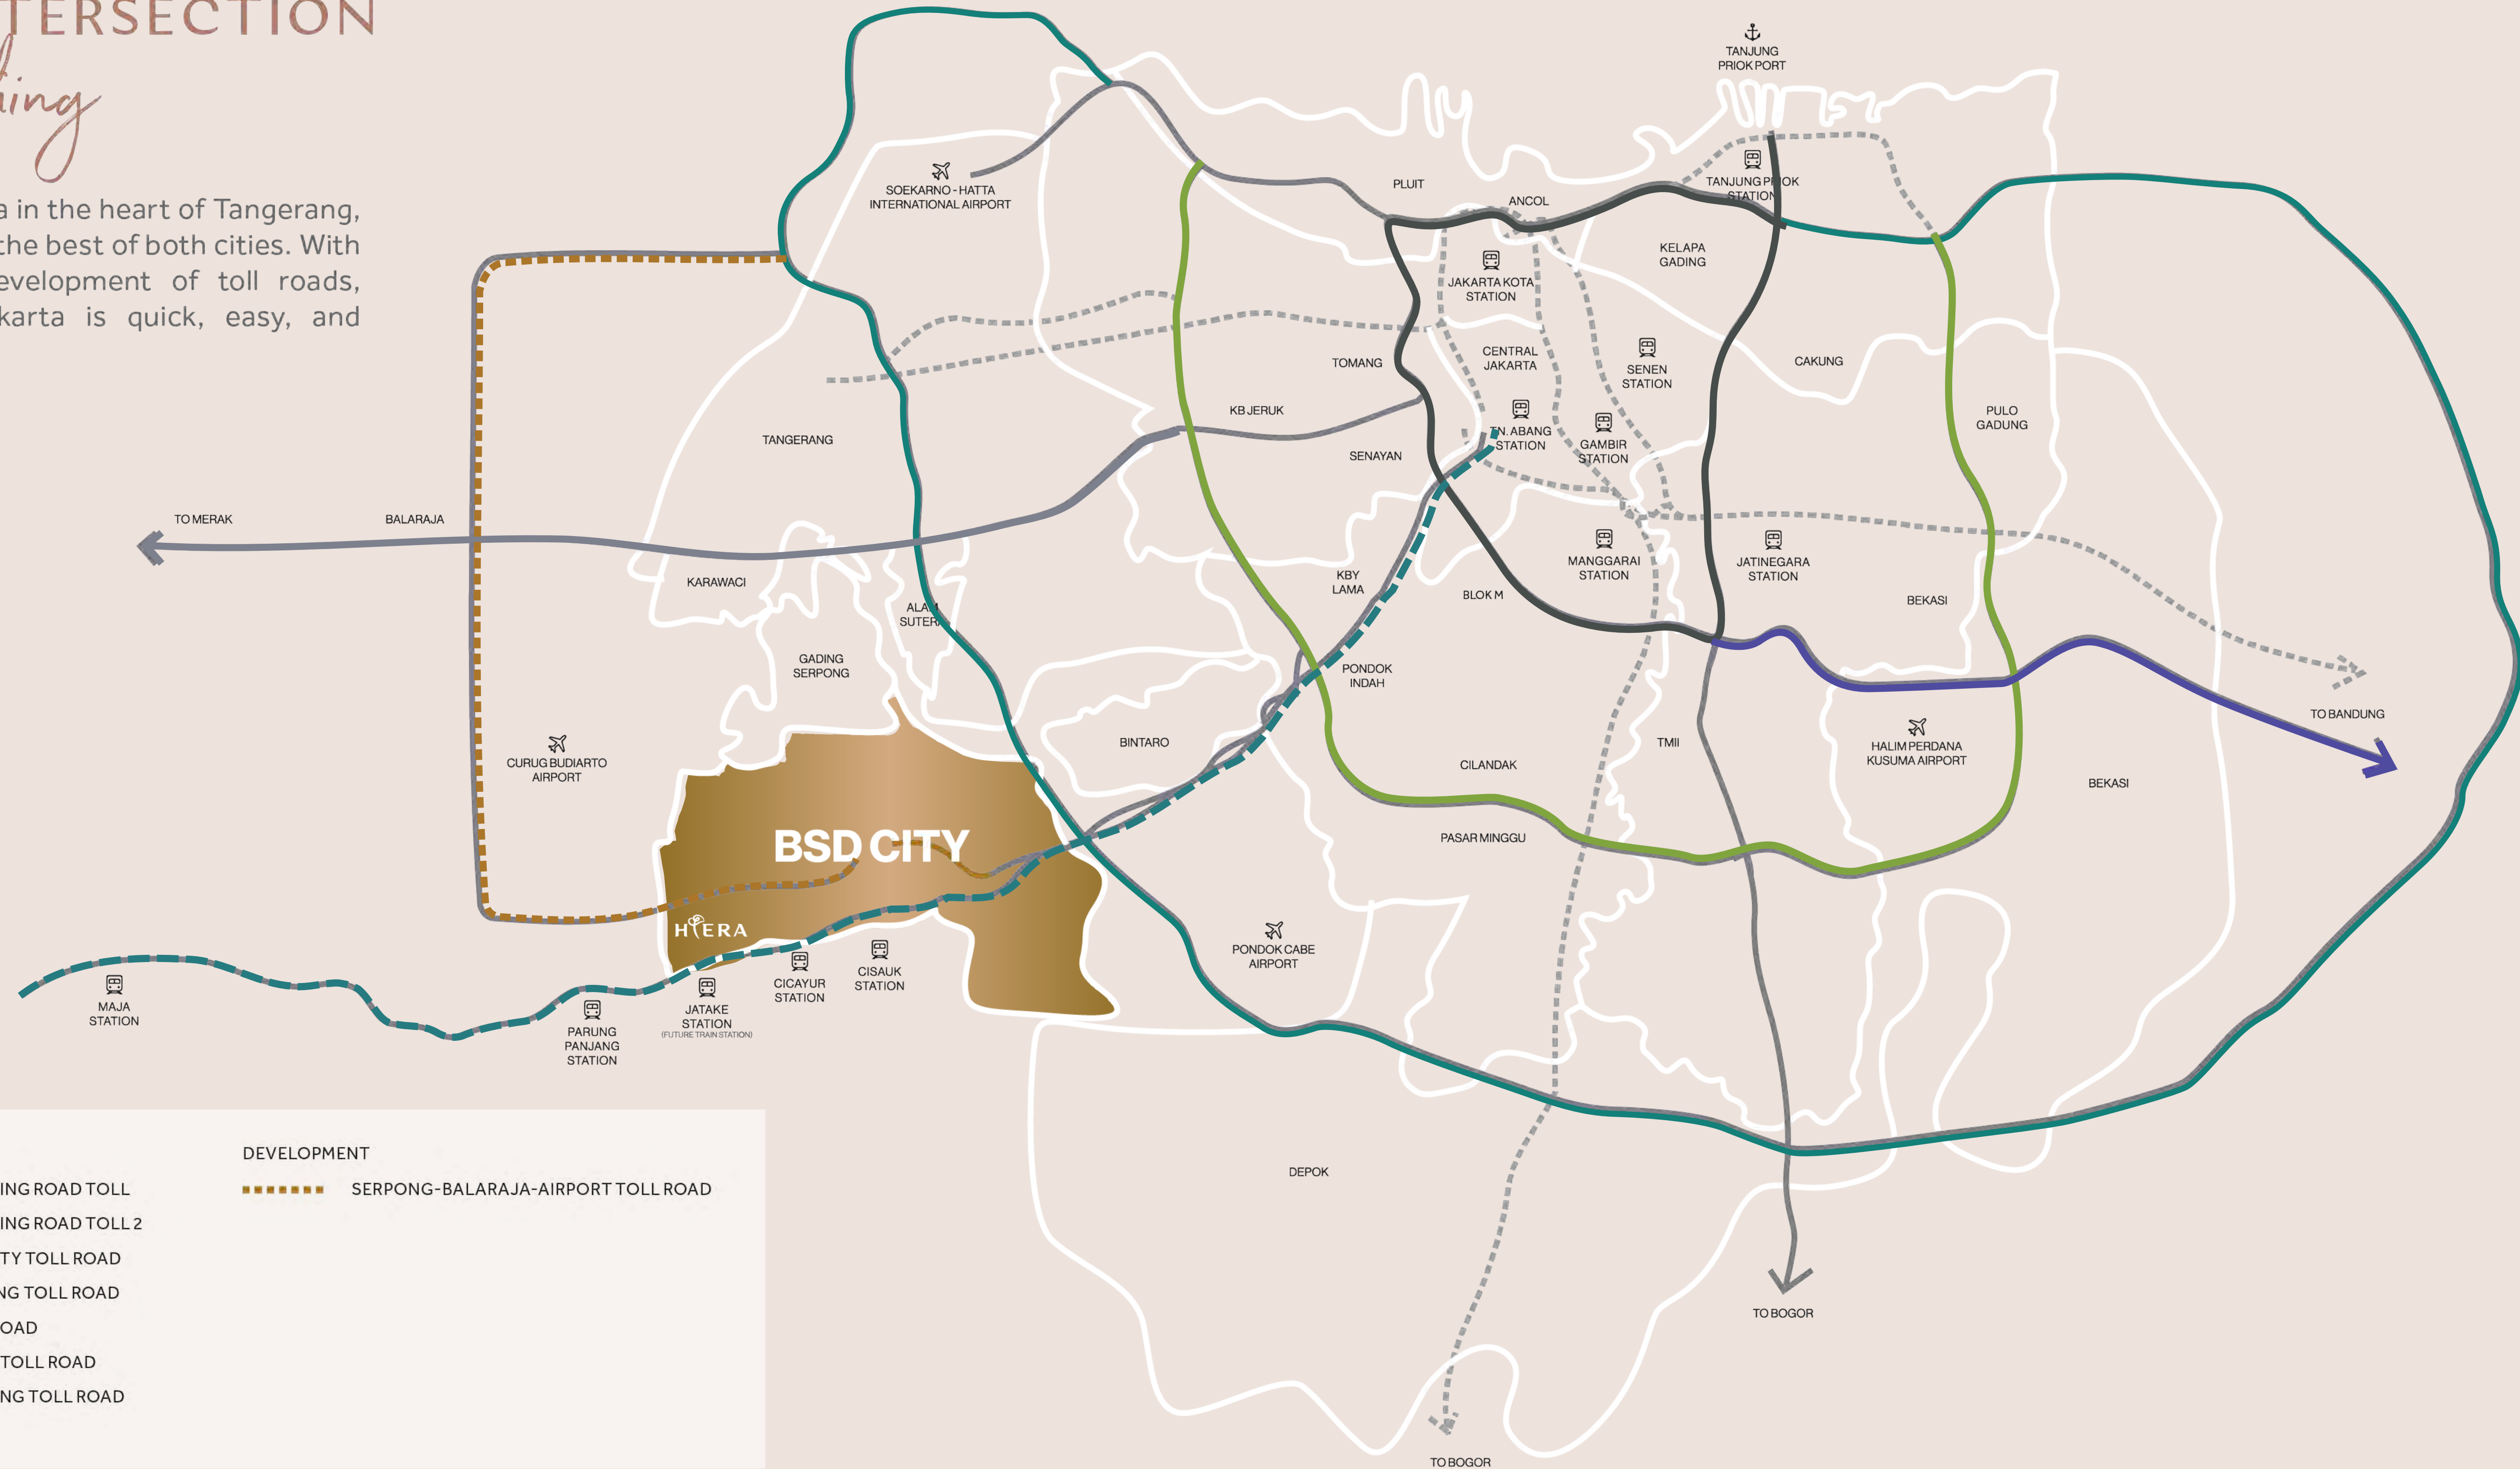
TERSECTION
hing

a in the heart of Tangerang, the best of both cities. With evelopment of toll roads, karta is quick, easy, and

TANJUNG PRIOK PORT
SOEKARNO - HATTA INTERNATIONAL AIRPORT
PLUIT
ANCOL
TANJUNG PRIOK STATION
KELAPA GADING
JAKARTA KOTA STATION
CENTRAL JAKARTA
SENEN STATION
CAKUNG
TOMANG
KB JERUK
TN. ABANG STATION
GAMBIR STATION
PULO GADUNG
TANGERANG
SENAYAN
TO MERAK
BALARAJA
KARAWACI
KBY LAMA
BLOK M
MANGGARAI STATION
JATINEGARA STATION
BEKASI
ALAM SUTERA
GADING SERPONG
PONDOK INDAH
TO BANDUNG
CURUG BUDIARTO AIRPORT
BINTARO
TMII
HALIM PERDANA KUSUMA AIRPORT
CILANDAK
BEKASI
BSD CITY
PASAR MINGGU
HIERA
MAJA STATION
PARUNG PANJANG STATION
JATAKE STATION (FUTURE TRAIN STATION)
CICAYUR STATION
CISAUK STATION
PONDOK CABE AIRPORT
DEPOK
TO BOGOR
TO BOGOR

ING ROAD TOLL
ING ROAD TOLL 2
TY TOLL ROAD
NG TOLL ROAD
OAD
TOLL ROAD
NG TOLL ROAD

DEVELOPMENT
SERPONG-BALARAJA-AIRPORT TOLL ROAD